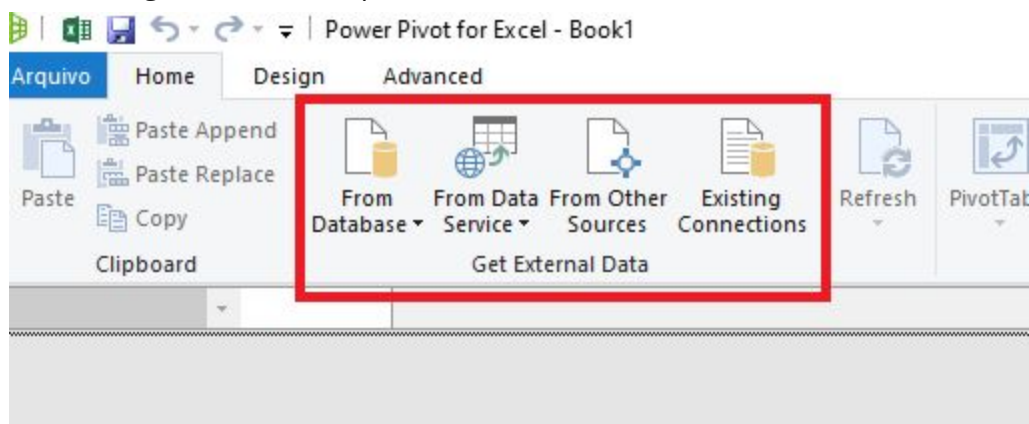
Power Pivot for Excel - Book1

Arquivo Home Design Advanced

Paste
Paste Append
Paste Replace
Copy
Clipboard

From Database
From Data Service
From Other Sources
Existing Connections
Get External Data

Refresh
PivotTab